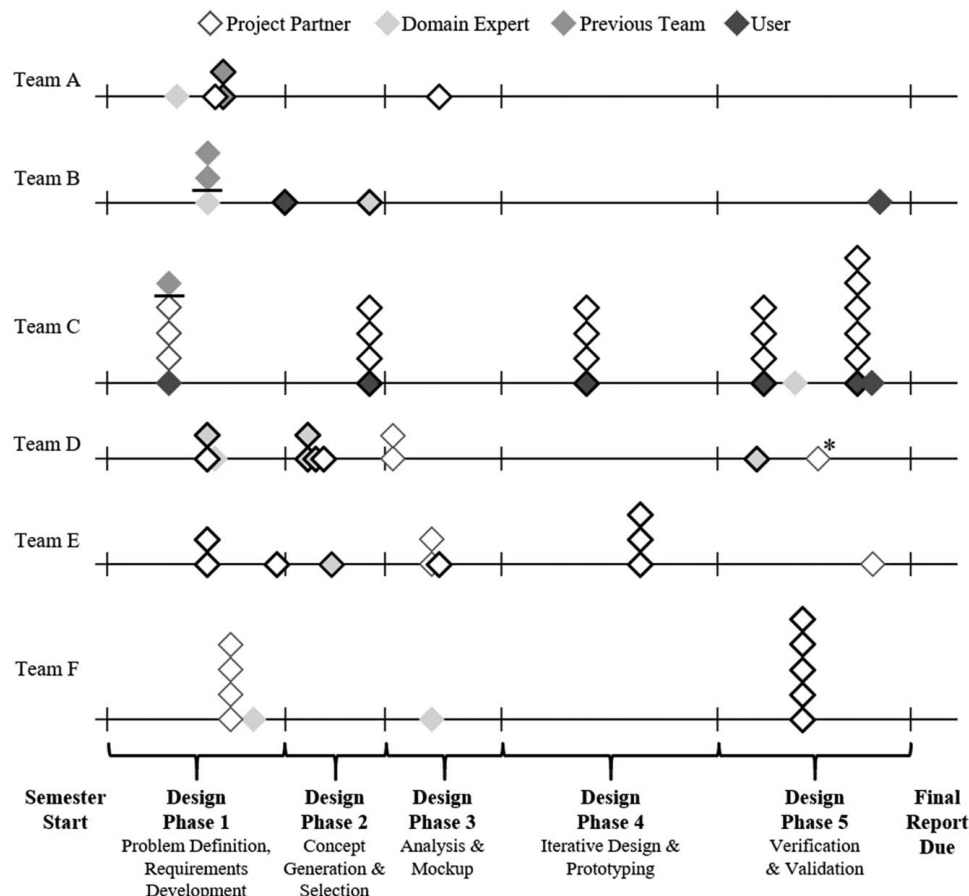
Project Partner Domain Expert Previous Team User

Team A

Team B

Team C

Team D

*

Team E

Team F

Semester Start

Design Phase 1 Problem Definition, Requirements Development

Design Phase 2 Concept Generation & Selection

Design Phase 3 Analysis & Mockup

Design Phase 4 Iterative Design & Prototyping

Design Phase 5 Verification & Validation

Final Report Due